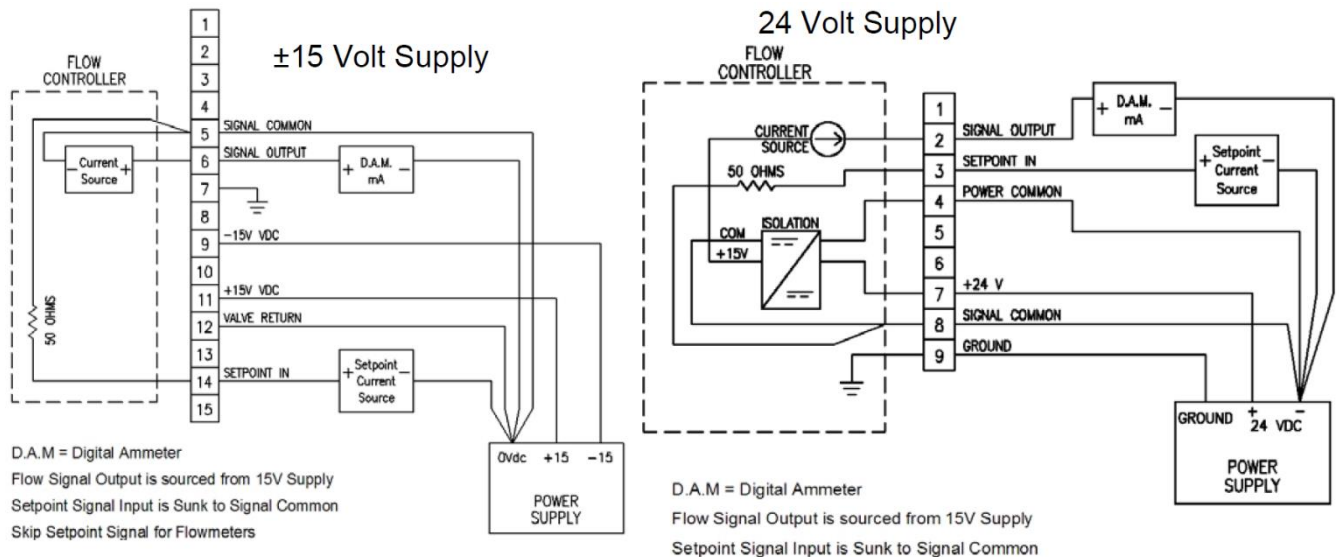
±15 Volt Supply

FLOW CONTROLLER

1
2
3
4
5 SIGNAL COMMON
6 SIGNAL OUTPUT
7
8
9 −15V VDC
10
11 +15V VDC
12 VALVE RETURN
13
14 SETPOINT IN
15

− Current Source +

+ D.A.M. mA −

50 OHMS

+ Setpoint Current Source −

0vdc +15 −15

POWER SUPPLY

D.A.M = Digital Ammeter
Flow Signal Output is sourced from 15V Supply
Setpoint Signal Input is Sunk to Signal Common
Skip Setpoint Signal for Flowmeters

24 Volt Supply

FLOW CONTROLLER

CURRENT SOURCE

50 OHMS

COM
+15V

ISOLATION

1
2 SIGNAL OUTPUT
3 SETPOINT IN
4 POWER COMMON
5
6
7 +24 V
8 SIGNAL COMMON
9 GROUND

+ D.A.M. mA −

+ Setpoint Current Source −

GROUND + 24 VDC −

POWER SUPPLY

D.A.M = Digital Ammeter
Flow Signal Output is sourced from 15V Supply
Setpoint Signal Input is Sunk to Signal Common